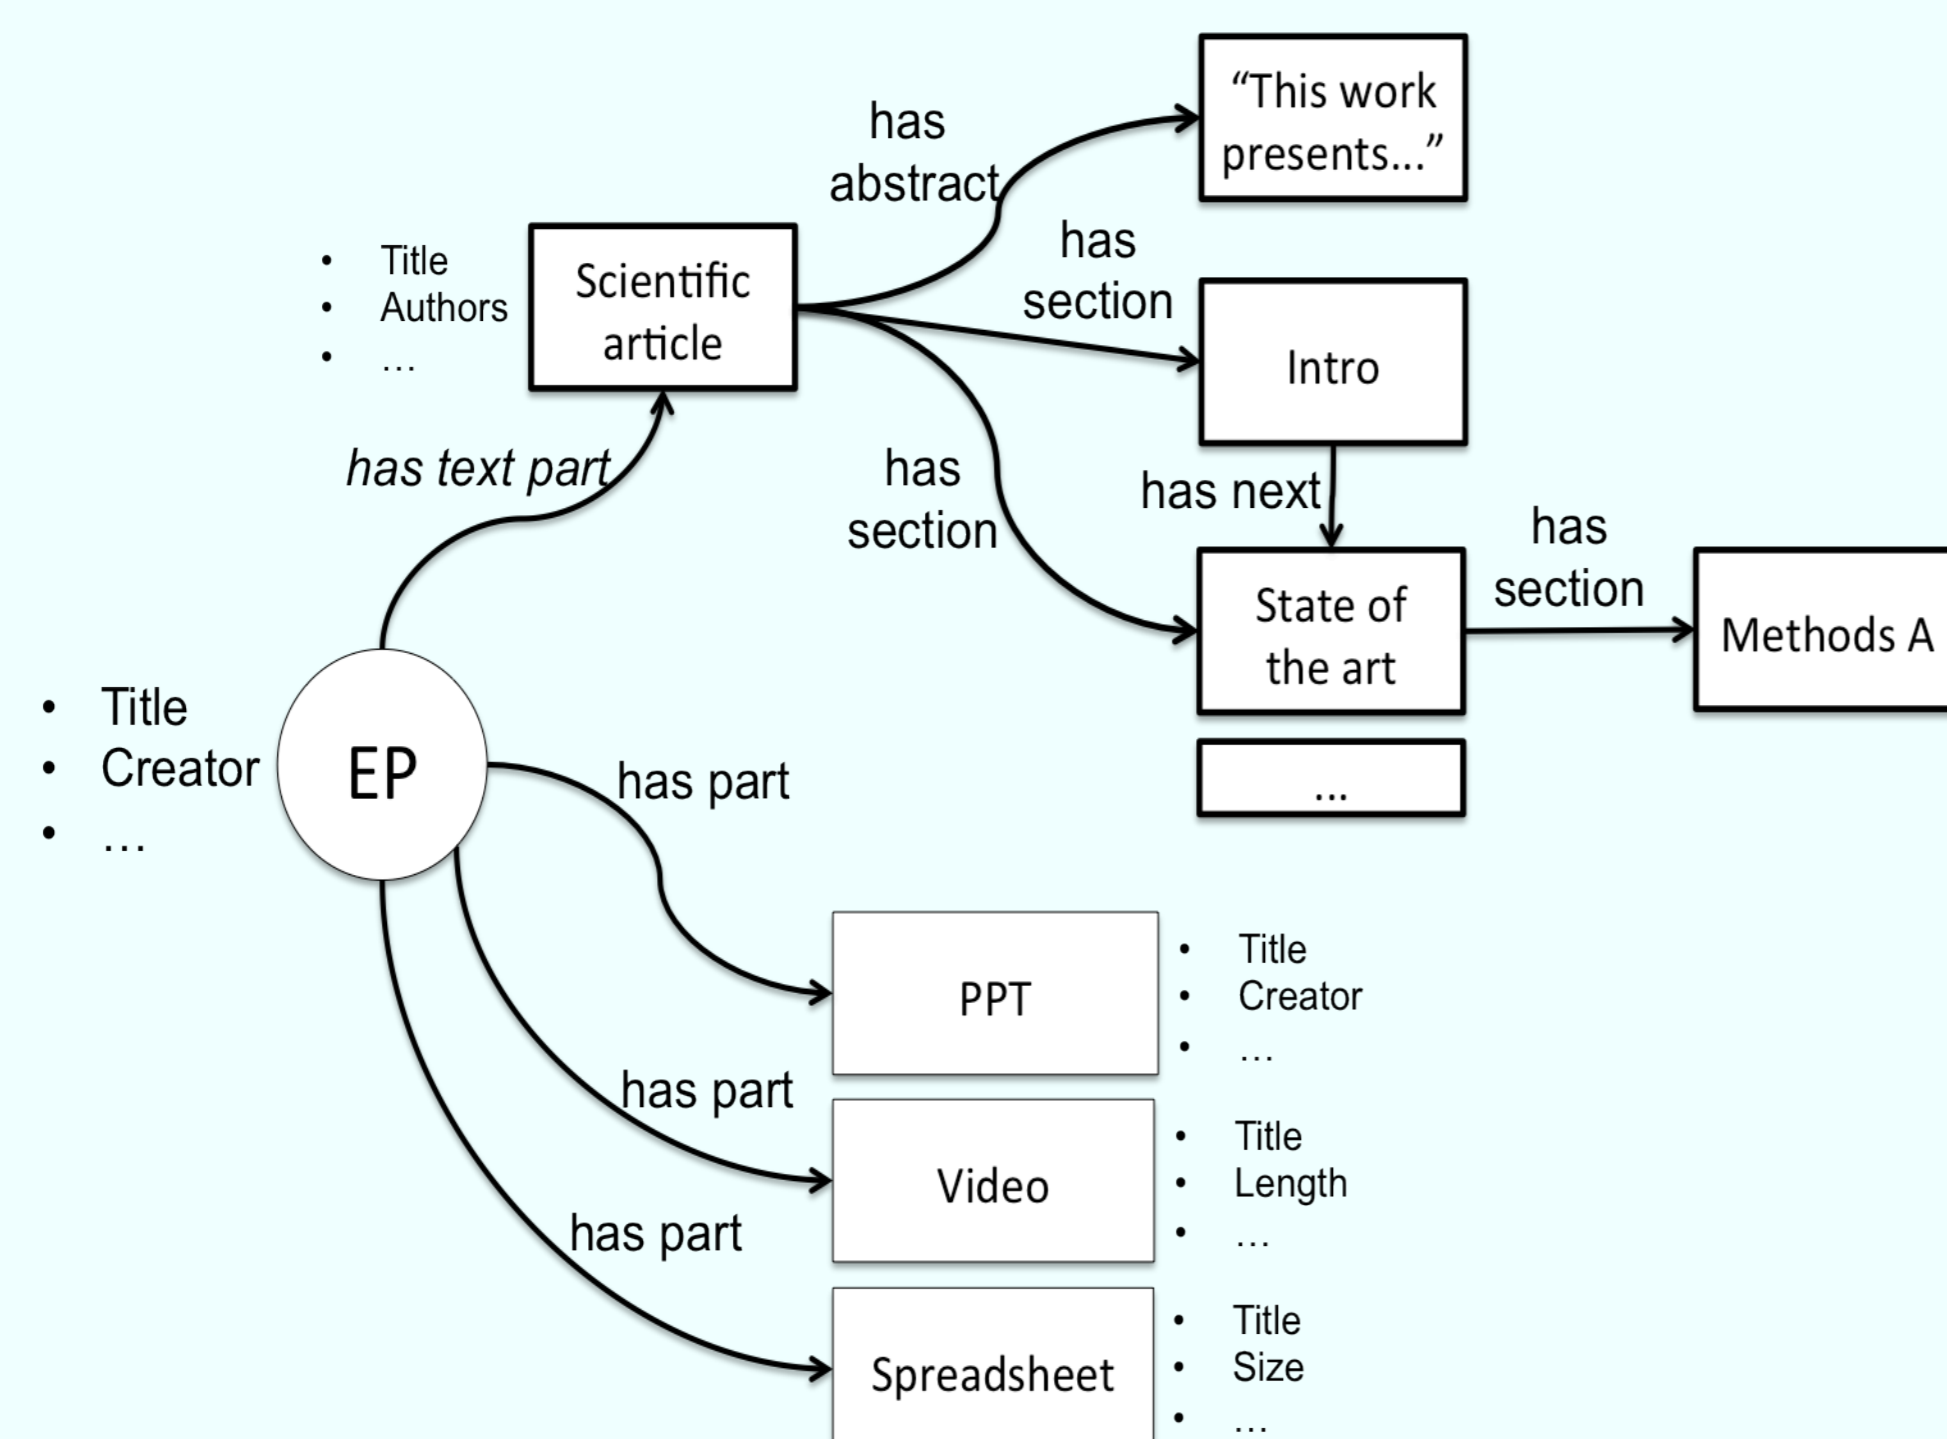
has abstract

“This work presents...”

- Title
- Authors
- …

Scientific article

has section

Intro

has text part

has section

has next

State of the art

has section

Methods A

...

- Title
- Creator
- …

EP

has part

PPT

- Title
- Creator
- …

has part

Video

- Title
- Length
- …

has part

Spreadsheet

- Title
- Size
- …